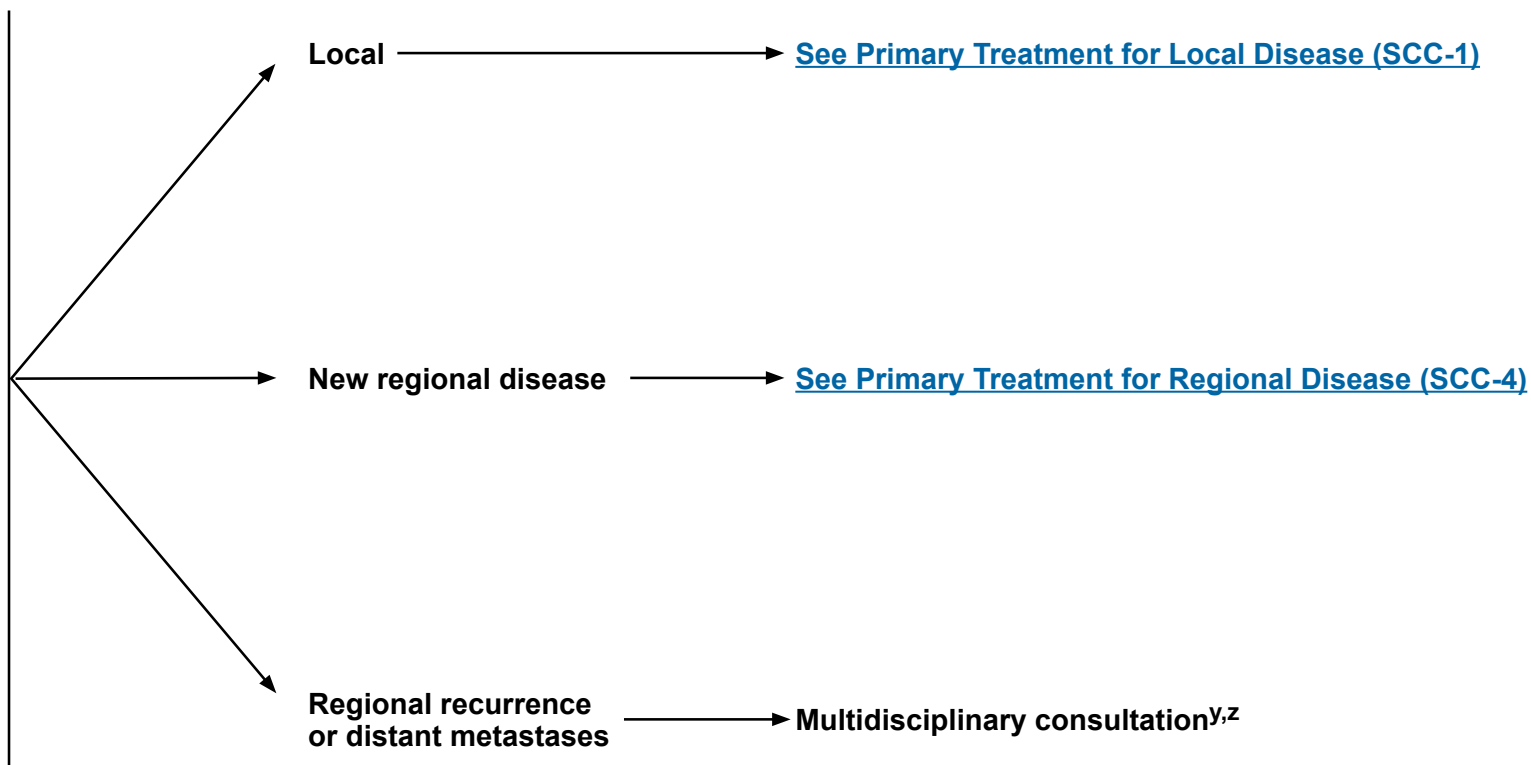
Local

See Primary Treatment for Local Disease (SCC-1)

New regional disease

See Primary Treatment for Regional Disease (SCC-4)

Regional recurrence or distant metastases

Multidisciplinary consultation$^{y,z}$